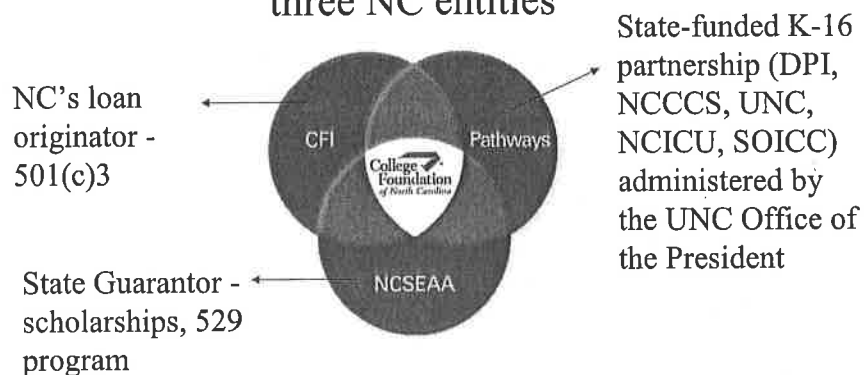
three NC entities

NC's loan originator - 501(c)3

CFI

Pathways

College Foundation of North Carolina

NCSEAA

State-funded K-16 partnership (DPI, NCCCS, UNC, NCICU, SOICC) administered by the UNC Office of the President

State Guarantor - scholarships, 529 program